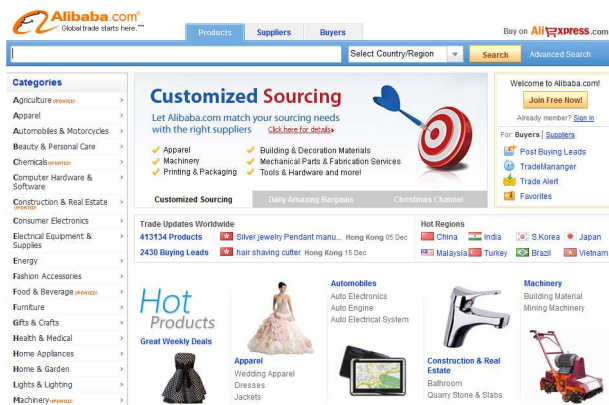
Alibaba.com®
Global trade starts here.™

Products | Suppliers | Buyers

Buy on AliExpress.com

Select Country/Region
Search
Advanced Search

Categories
Agriculture UPDATED!
Apparel
Automobiles & Motorcycles
Beauty & Personal Care
Chemicals UPDATED!
Computer Hardware & Software
Construction & Real Estate UPDATED!
Consumer Electronics
Electrical Equipment & Supplies
Energy
Fashion Accessories
Food & Beverage UPDATED!
Furniture
Gifts & Crafts
Health & Medical
Home Appliances
Home & Garden
Lights & Lighting
Machinery UPDATED!

Customized Sourcing
Let Alibaba.com match your sourcing needs with the right suppliers Click here for details»
Apparel
Machinery
Printing & Packaging
Building & Decoration Materials
Mechanical Parts & Fabrication Services
Tools & Hardware and more!

Customized Sourcing | Daily Amazing Bargains | Christmas Channel

Welcome to Alibaba.com!
Join Free Now!
Already member? Sign in
For: Buyers | Suppliers
Post Buying Leads
TradeManager
Trade Alert
Favorites

Trade Updates Worldwide
413134 Products | Silver jewelry Pendant manu... Hong Kong 05 Dec
2430 Buying Leads | hair shaving cutter Hong Kong 15 Dec

Hot Regions
China | India | S.Korea | Japan
Malaysia | Turkey | Brazil | Vietnam

Hot Products
Great Weekly Deals

Apparel
Wedding Apparel
Dresses
Jackets

Automobiles
Auto Electronics
Auto Engine
Auto Electrical System

Construction & Real Estate
Bathroom
Quarry Stone & Slabs

Machinery
Building Material
Mining Machinery